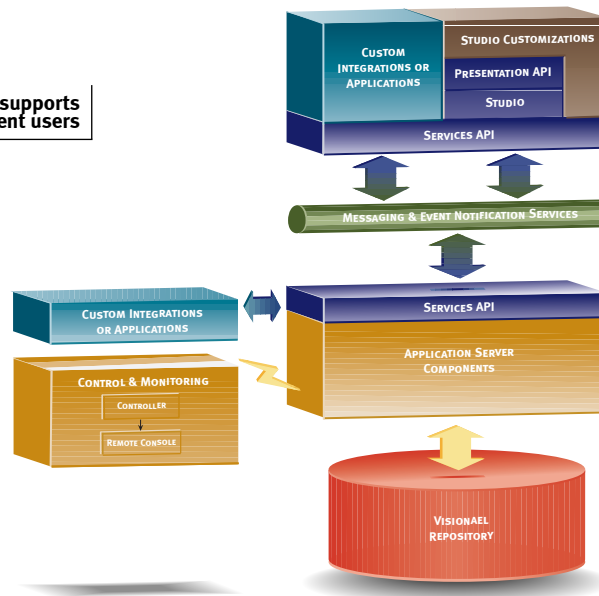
supports
ent users

Custom Integrations or Applications

Studio Customizations

Presentation API

Studio

Services API

Messaging & Event Notification Services

Custom Integrations or Applications

Services API

Application Server Components

Control & Monitoring

Controller

Remote Console

VisionAEL Repository